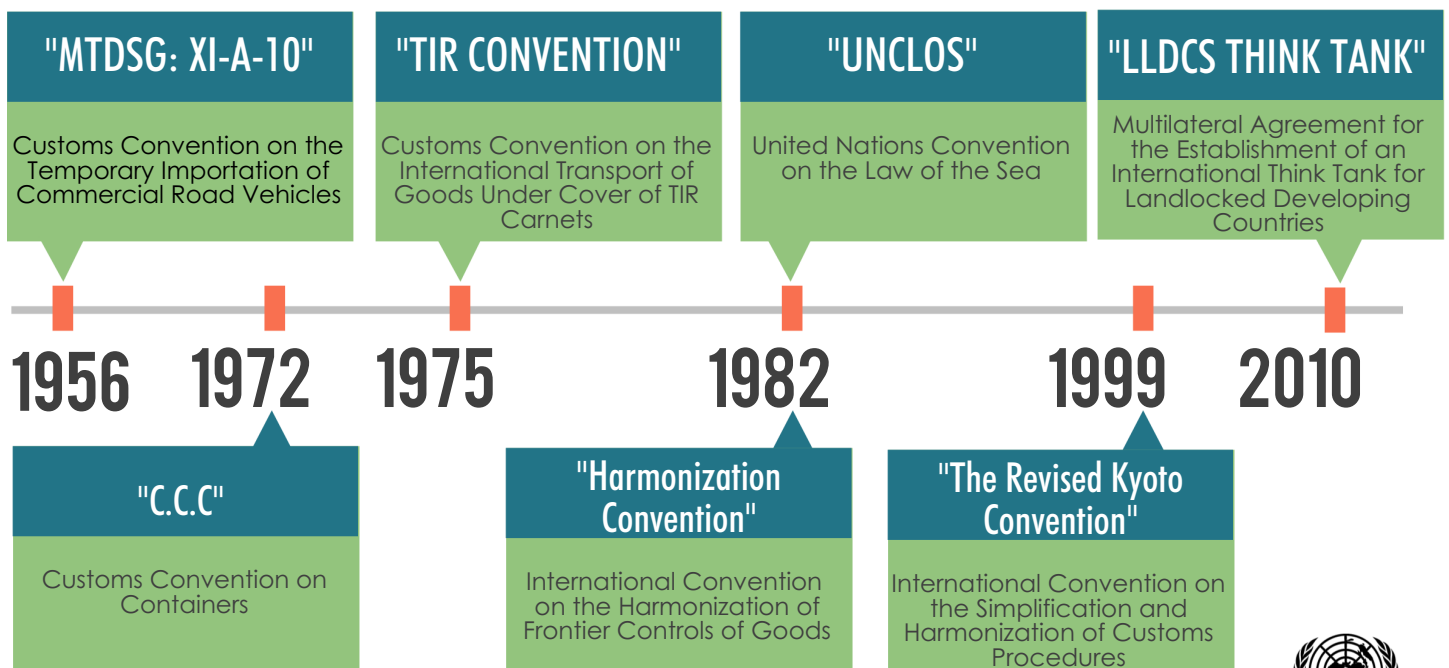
"MTDSG: XI-A-10"

Customs Convention on the Temporary Importation of Commercial Road Vehicles

"TIR CONVENTION"

Customs Convention on the International Transport of Goods Under Cover of TIR Carnets

"UNCLOS"

United Nations Convention on the Law of the Sea

"LLDCS THINK TANK"

Multilateral Agreement for the Establishment of an International Think Tank for Landlocked Developing Countries

1956 1972 1975 1982 1999 2010

"C.C.C"

Customs Convention on Containers

"Harmonization Convention"

International Convention on the Harmonization of Frontier Controls of Goods

"The Revised Kyoto Convention"

International Convention on the Simplification and Harmonization of Customs Procedures